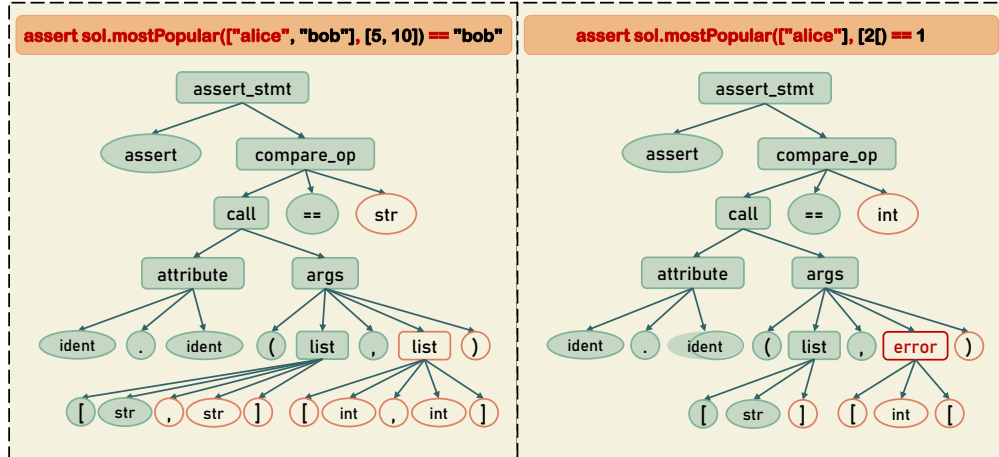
assert sol.mostPopular(["alice", "bob"], [5, 10]) == "bob"

assert_stmt

assert

compare_op

call

==

str

attribute

args

ident

.

ident

(

list

,

list

)

[

str

,

str

]

[

int

,

int

]

assert sol.mostPopular(["alice"], [2[) == 1

assert_stmt

assert

compare_op

call

==

int

attribute

args

ident

.

ident

(

list

,

error

)

[

str

]

[

int

[